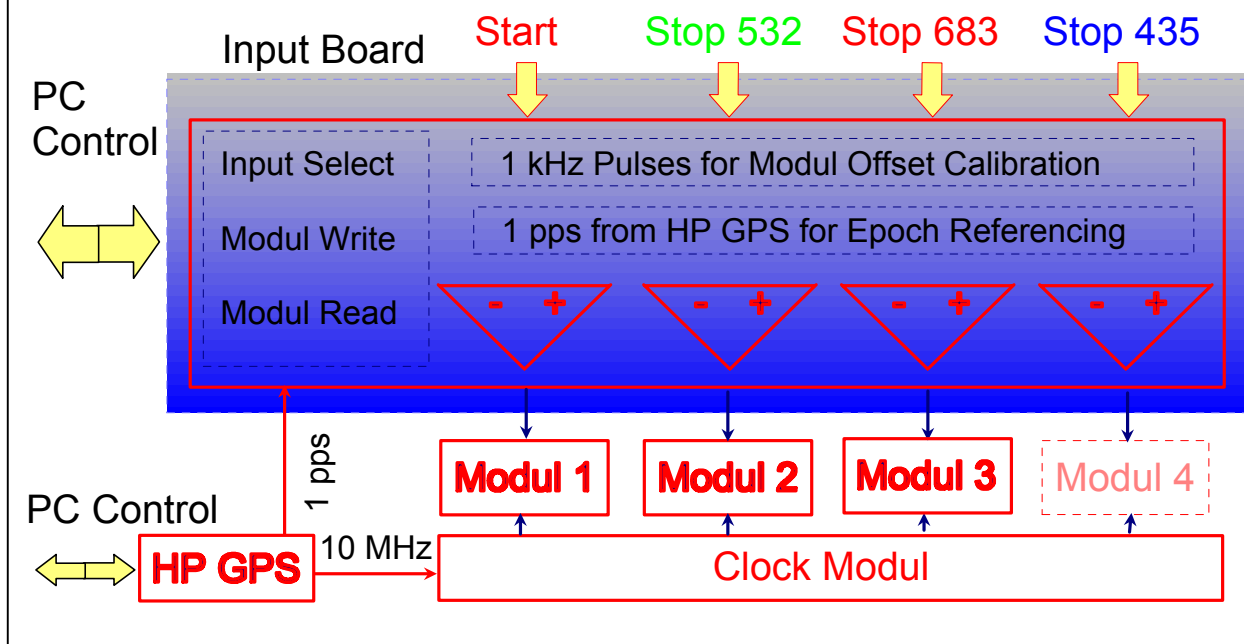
Input Board

Start

Stop 532

Stop 683

Stop 435

PC Control

Input Select

Modul Write

Modul Read

1 kHz Pulses for Modul Offset Calibration

1 pps from HP GPS for Epoch Referencing

- +

- +

- +

- +

1 pps

Modul 1

Modul 2

Modul 3

Modul 4

PC Control

HP GPS

10 MHz

Clock Modul